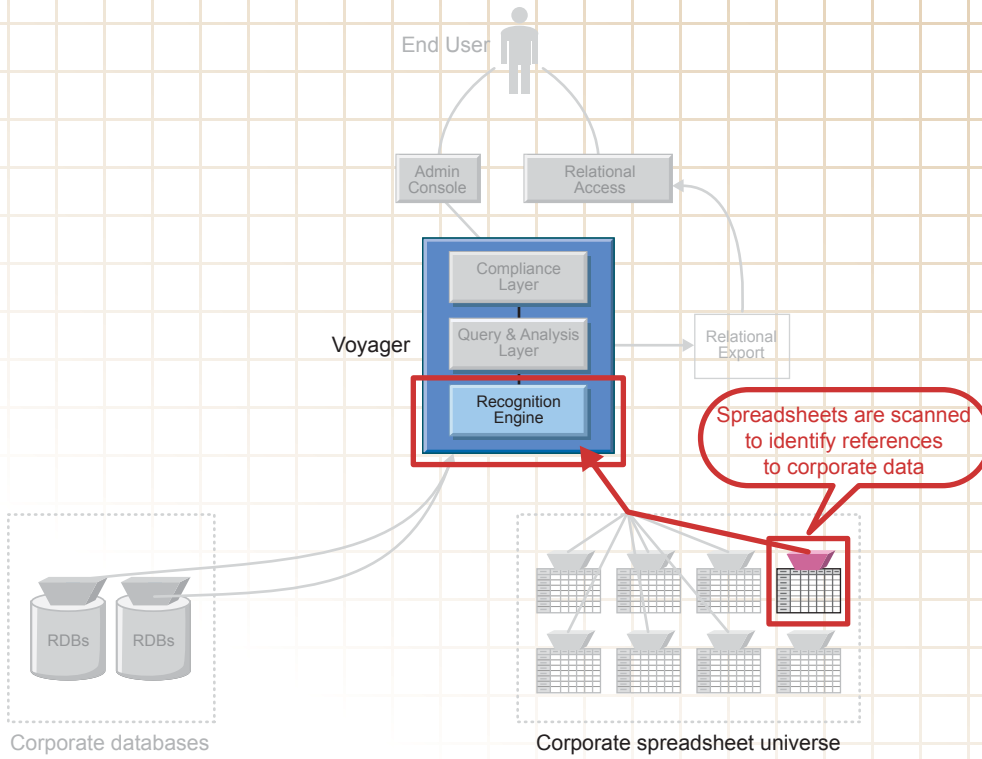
End User

Admin Console

Relational Access

Compliance Layer

Query & Analysis Layer

Relational Export

Voyager

Recognition Engine

Spreadsheets are scanned to identify references to corporate data

RDBs

RDBs

Corporate databases

Corporate spreadsheet universe